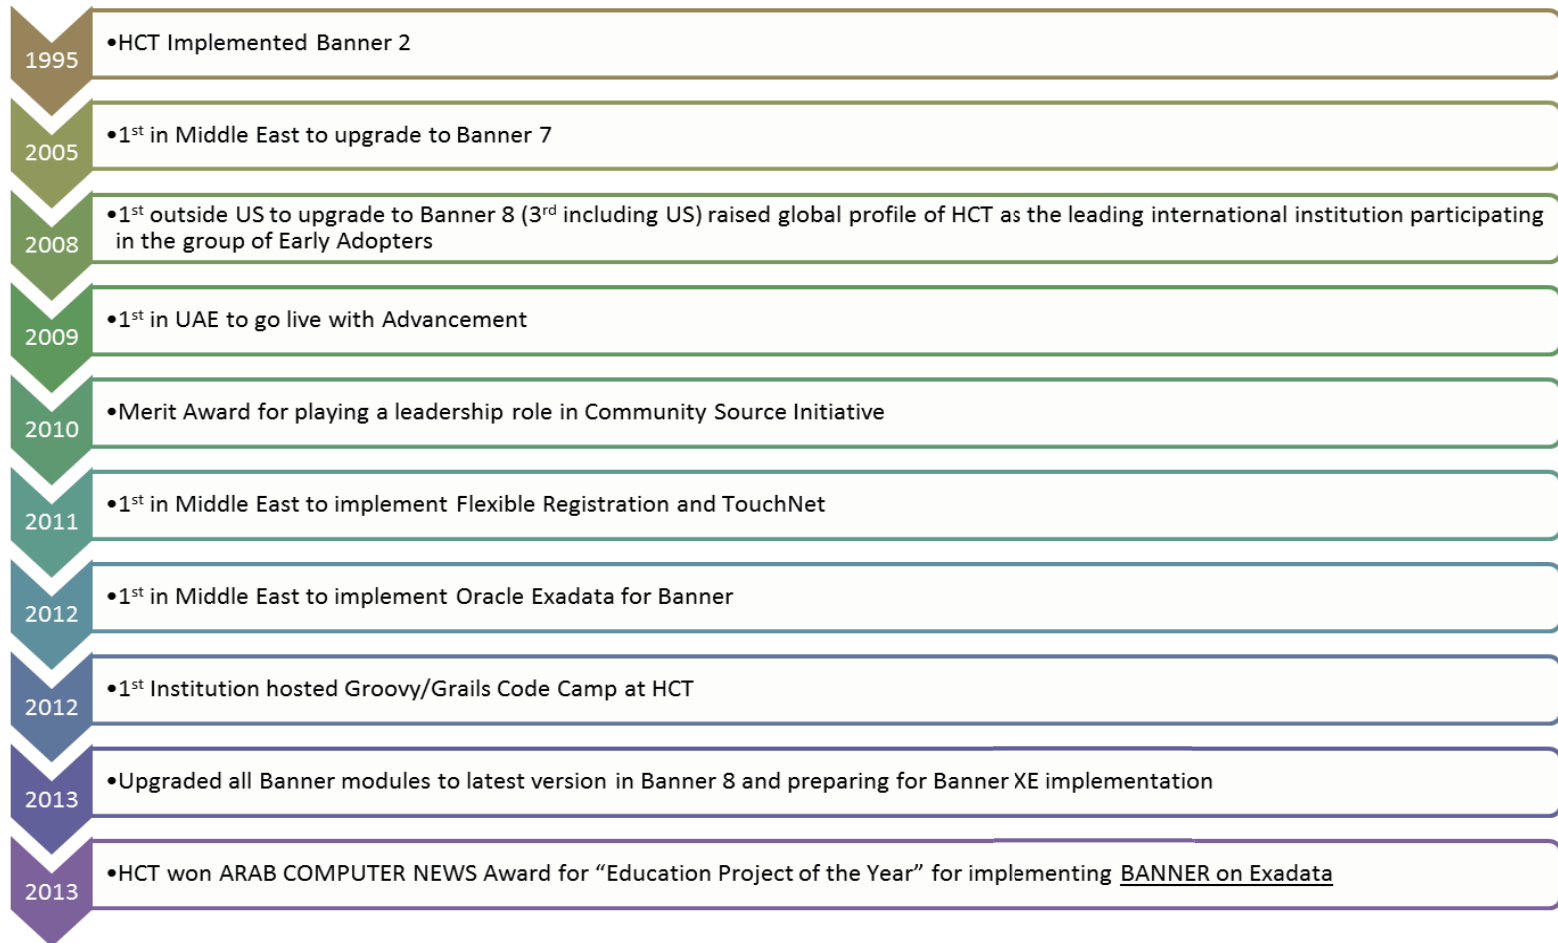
1995

•HCT Implemented Banner 2

2005

•1$^{st}$ in Middle East to upgrade to Banner 7

2008

•1$^{st}$ outside US to upgrade to Banner 8 (3$^{rd}$ including US) raised global profile of HCT as the leading international institution participating in the group of Early Adopters

2009

•1$^{st}$ in UAE to go live with Advancement

2010

•Merit Award for playing a leadership role in Community Source Initiative

2011

•1$^{st}$ in Middle East to implement Flexible Registration and TouchNet

2012

•1$^{st}$ in Middle East to implement Oracle Exadata for Banner

2012

•1$^{st}$ Institution hosted Groovy/Grails Code Camp at HCT

2013

•Upgraded all Banner modules to latest version in Banner 8 and preparing for Banner XE implementation

2013

•HCT won ARAB COMPUTER NEWS Award for “Education Project of the Year” for implementing BANNER on Exadata